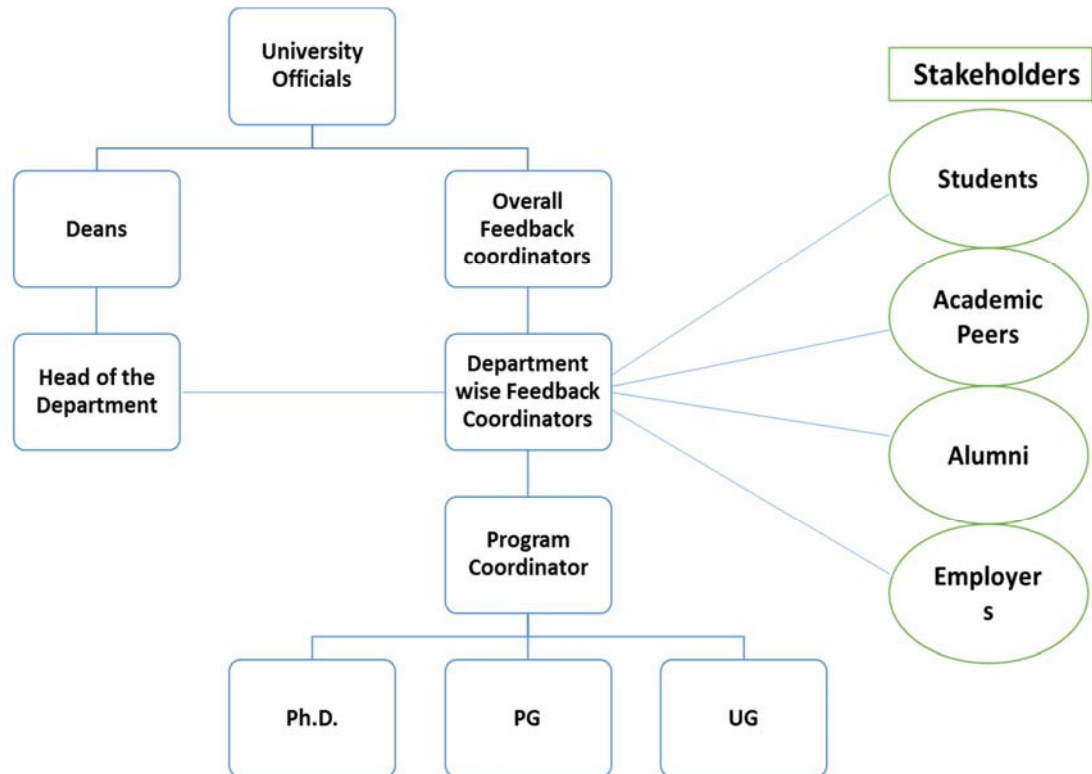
University Officials

Stakeholders

Deans

Overall Feedback coordinators

Students

Academic Peers

Head of the Department

Department wise Feedback Coordinators

Alumni

Program Coordinator

Employer s

Ph.D.

PG

UG